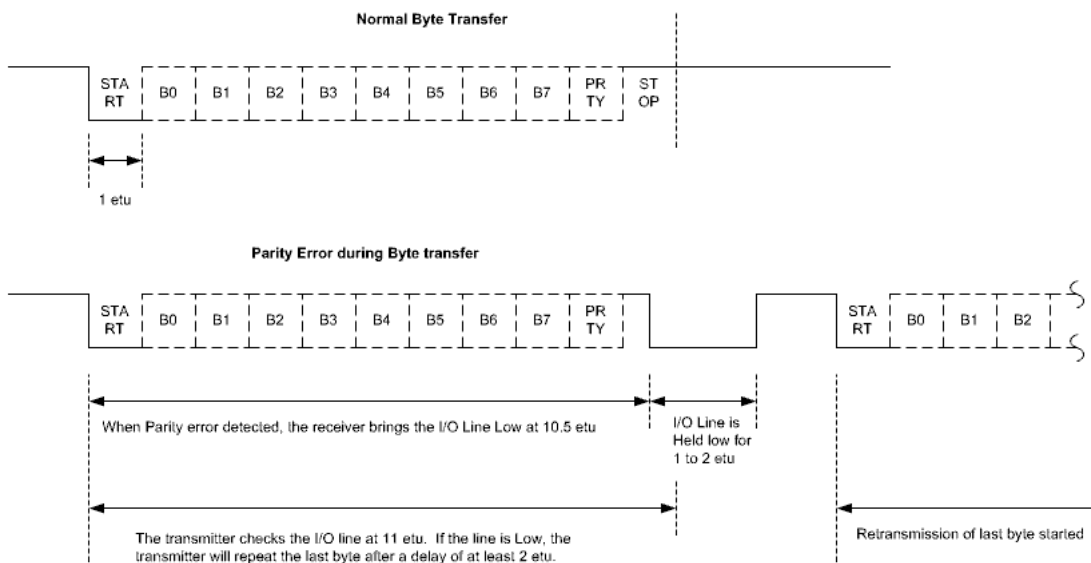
Normal Byte Transfer

STA RT | B0 | B1 | B2 | B3 | B4 | B5 | B6 | B7 | PR TY | ST OP

1 etu

Parity Error during Byte transfer

STA RT | B0 | B1 | B2 | B3 | B4 | B5 | B6 | B7 | PR TY

STA RT | B0 | B1 | B2

When Parity error detected, the receiver brings the I/O Line Low at 10.5 etu

I/O Line is Held low for 1 to 2 etu

The transmitter checks the I/O line at 11 etu. If the line is Low, the transmitter will repeat the last byte after a delay of at least 2 etu.

Retransmission of last byte started